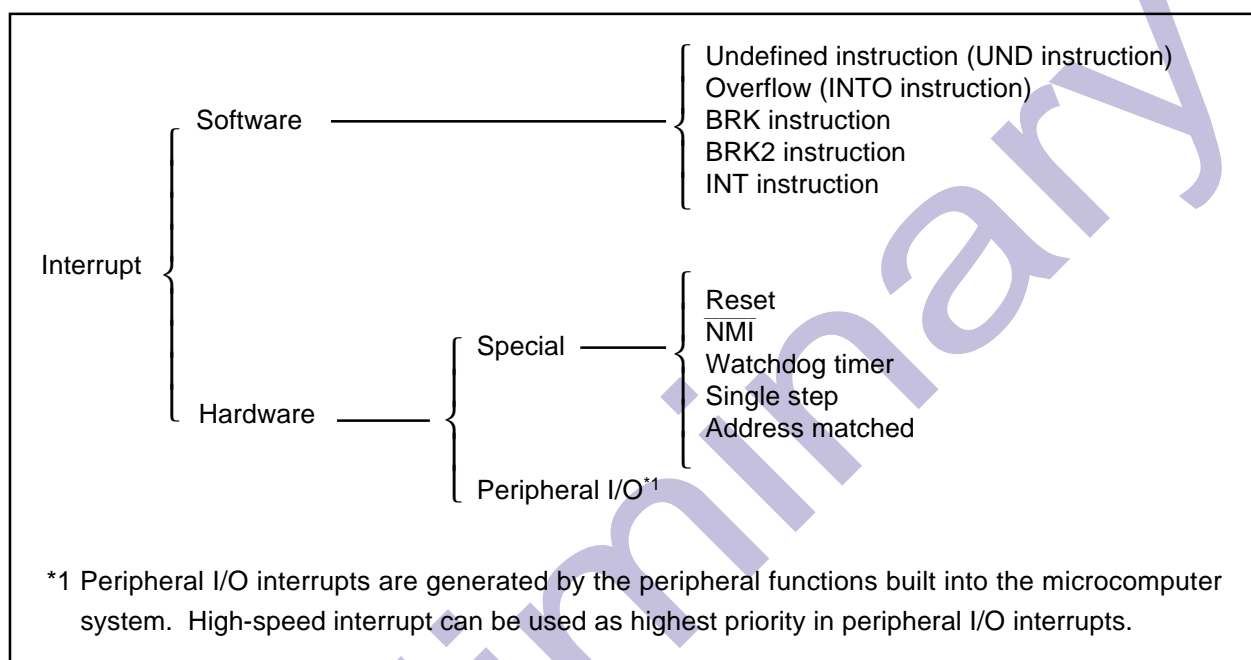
Interrupt

Software

Undefined instruction (UND instruction)
Overflow (INTO instruction)
BRK instruction
BRK2 instruction
INT instruction

Hardware

Special

Reset
$\overline{\text{NMI}}$
Watchdog timer
Single step
Address matched

Peripheral I/O$^{*1}$

*1 Peripheral I/O interrupts are generated by the peripheral functions built into the microcomputer system. High-speed interrupt can be used as highest priority in peripheral I/O interrupts.

Preliminary